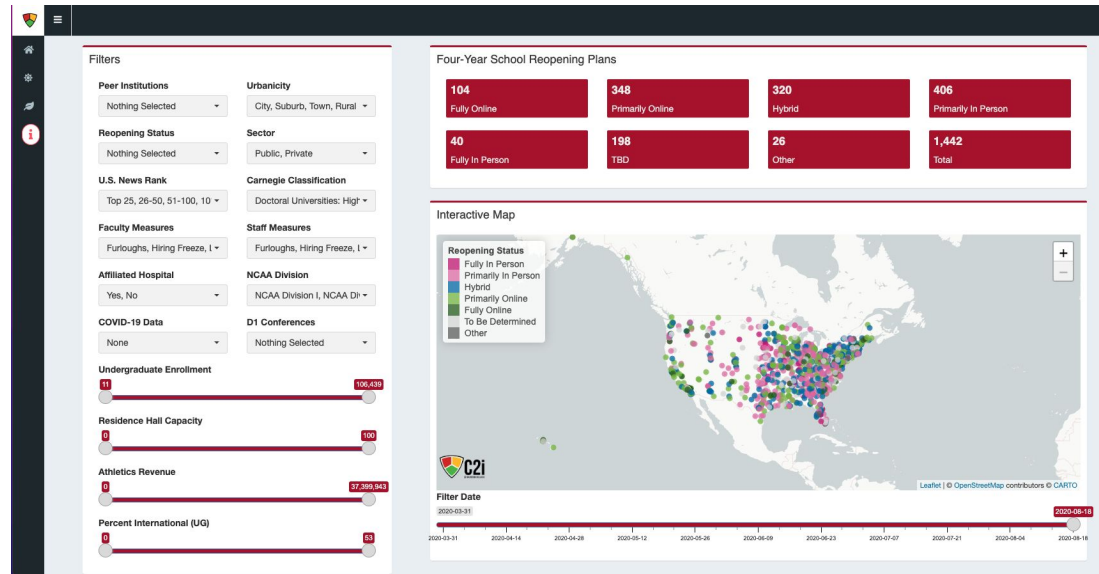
Filters

Peer Institutions
Nothing Selected

Urbanicity
City, Suburb, Town, Rural

Reopening Status
Nothing Selected

Sector
Public, Private

U.S. News Rank
Top 25, 26-50, 51-100, 10

Carnegie Classification
Doctoral Universities: High

Faculty Measures
Furloughs, Hiring Freeze, I

Staff Measures
Furloughs, Hiring Freeze, I

Affiliated Hospital
Yes, No

NCAA Division
NCAA Division I, NCAA Di

COVID-19 Data
None

D1 Conferences
Nothing Selected

Undergraduate Enrollment
11
106,439

Residence Hall Capacity
0
100

Athletics Revenue
0
37,399,943

Percent International (UG)
0
53

Four-Year School Reopening Plans

| 104 Fully Online | 348 Primarily Online | 320 Hybrid | 406 Primarily In Person |
|---|---|---|---|
| 40 Fully In Person | 198 TBD | 26 Other | 1,442 Total |

Interactive Map

Reopening Status
Fully In Person
Primarily In Person
Hybrid
Primarily Online
Fully Online
To Be Determined
Other

+
−

C2i

Leaflet | © OpenStreetMap contributors © CARTO

Filter Date
2020-03-31
2020-08-18
2020-03-31 2020-04-14 2020-04-28 2020-05-12 2020-05-26 2020-06-09 2020-06-23 2020-07-07 2020-07-21 2020-08-04 2020-08-18